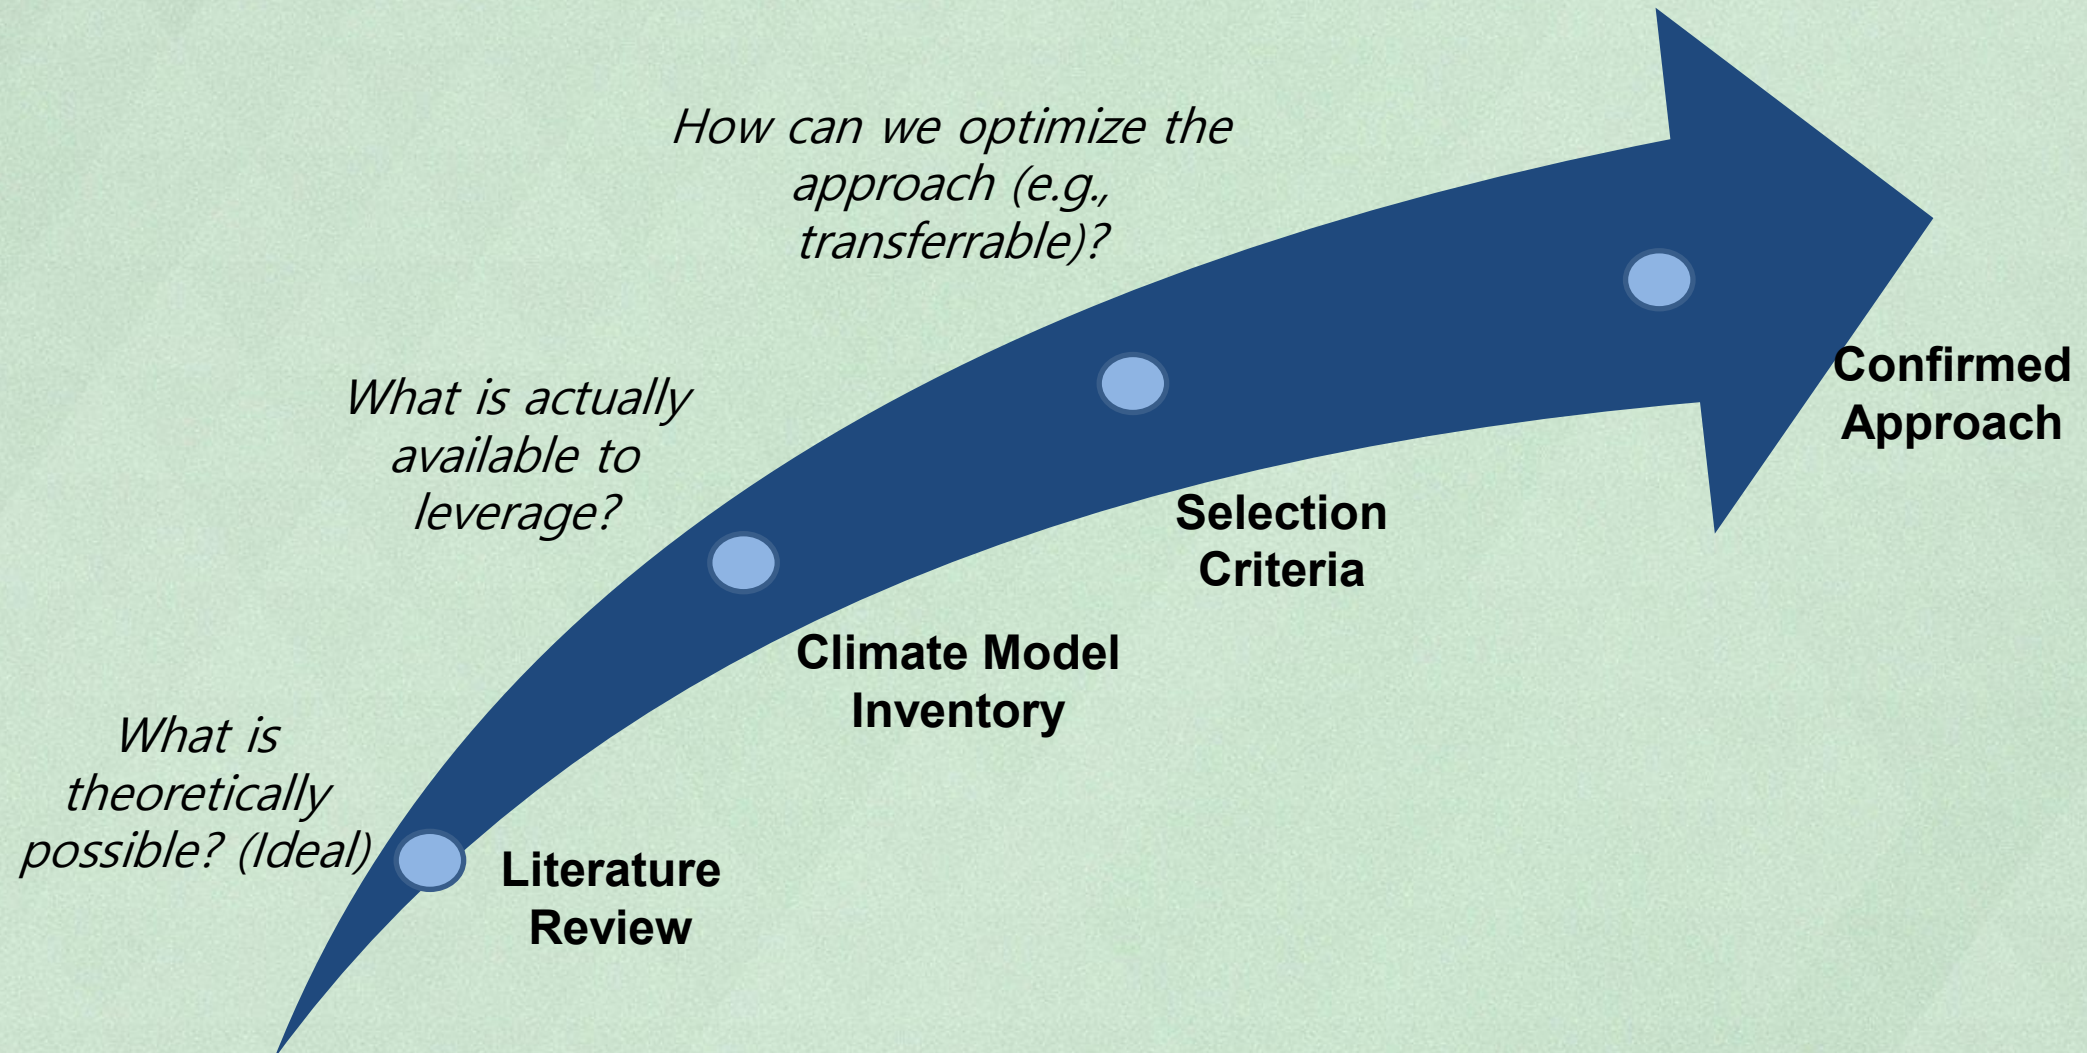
What is theoretically possible? (Ideal)

Literature Review

What is actually available to leverage?

Climate Model Inventory

How can we optimize the approach (e.g., transferrable)?

Selection Criteria

Confirmed Approach